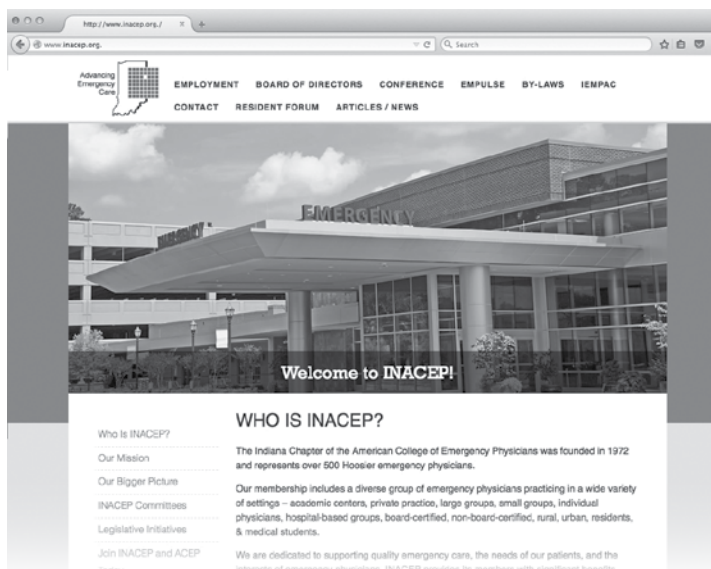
http://www.inacep.org./

www.inacep.org.

Search

Advancing Emergency Care

EMPLOYMENT BOARD OF DIRECTORS CONFERENCE EMPULSE BY-LAWS IEMPAC

CONTACT RESIDENT FORUM ARTICLES / NEWS

EMERGENCY

Welcome to INACEP!

Who Is INACEP?

Our Mission

Our Bigger Picture

INACEP Committees

Legislative Initiatives

Join INACEP and ACEP

WHO IS INACEP?

The Indiana Chapter of the American College of Emergency Physicians was founded in 1972 and represents over 500 Hoosier emergency physicians.

Our membership includes a diverse group of emergency physicians practicing in a wide variety of settings – academic centers, private practice, large groups, small groups, individual physicians, hospital-based groups, board-certified, non-board-certified, rural, urban, residents, & medical students.

We are dedicated to supporting quality emergency care, the needs of our patients, and the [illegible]